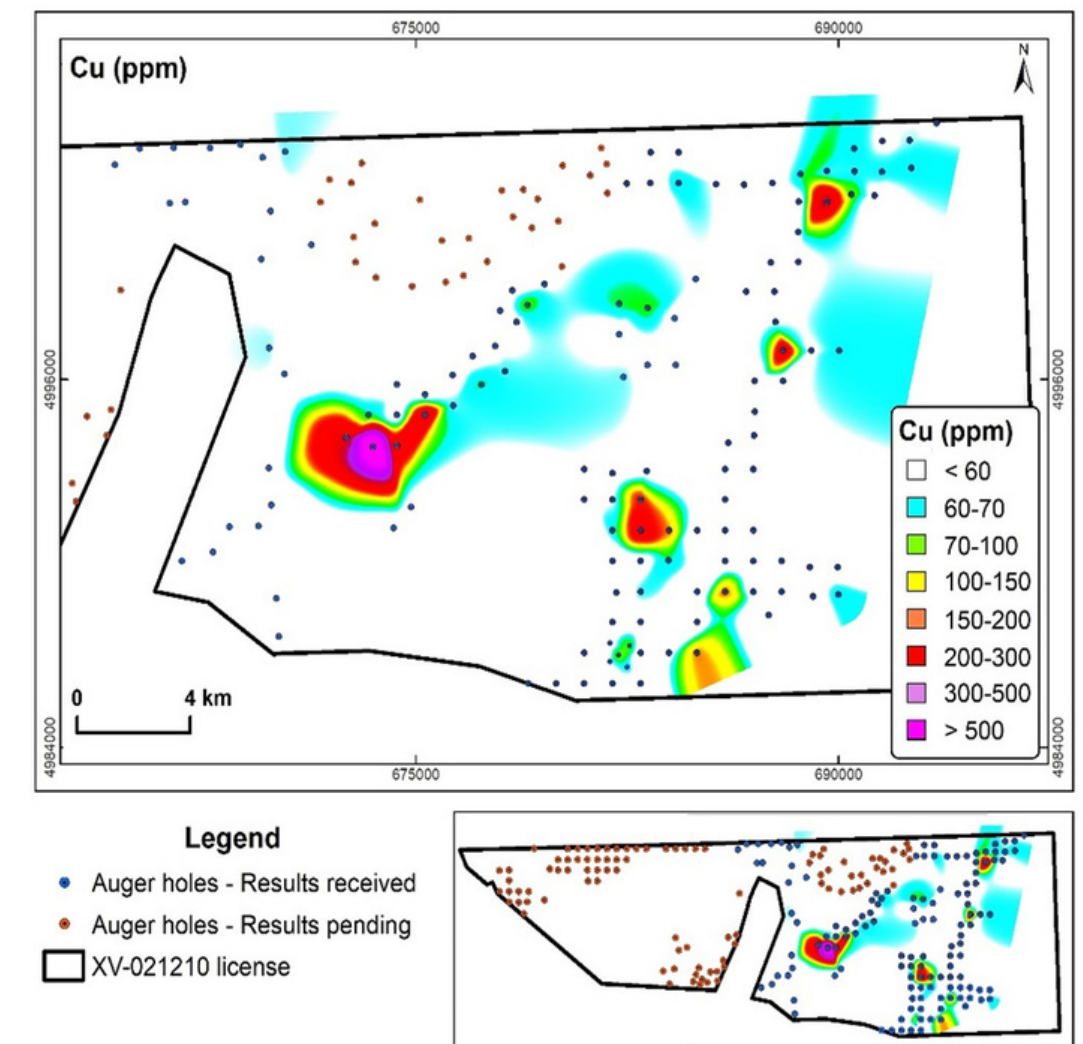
675000

690000

Cu (ppm)

N

4996000

4996000

Cu (ppm)

< 60

60-70

70-100

100-150

150-200

200-300

300-500

> 500

0

4 km

4984000

675000

690000

4984000

Legend

Auger holes - Results received

Auger holes - Results pending

XV-021210 license